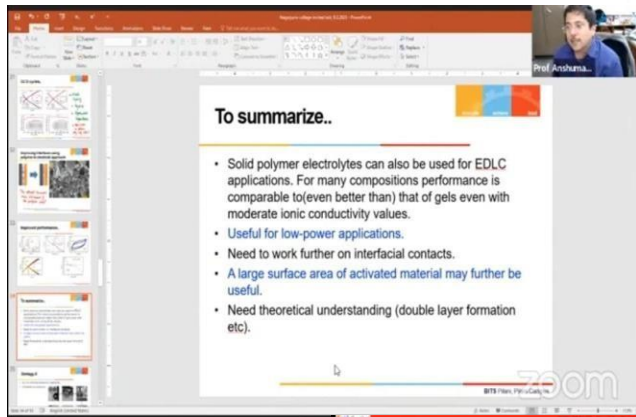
Prof Anshuma...

To summarize..

• Solid polymer electrolytes can also be used for EDLC applications. For many compositions performance is comparable to(even better than) that of gels even with moderate ionic conductivity values.
• Useful for low-power applications.
• Need to work further on interfacial contacts.
• A large surface area of activated material may further be useful.
• Need theoretical understanding (double layer formation etc).

BITS Pilani, Pilani Campus

zoom